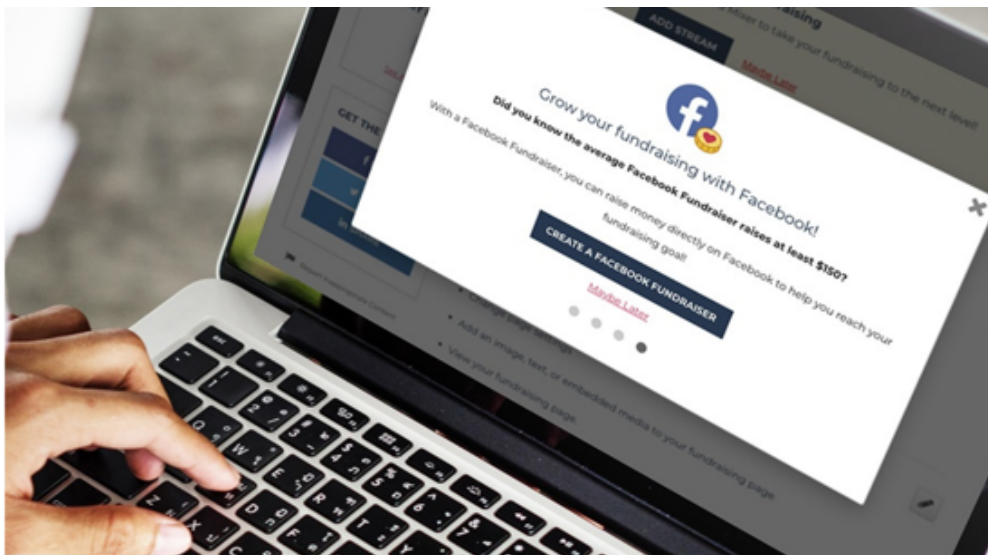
ADD STREAM

Maybe Later

raising

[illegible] to take your fundraising to the next level!

GET THE

Grow your fundraising with Facebook!

Did you know the average Facebook Fundraiser raises at least $150?

With a Facebook Fundraiser, you can raise money directly on Facebook to help you reach your fundraising goal!

CREATE A FACEBOOK FUNDRAISER

Maybe Later

Report Inappropriate Content

Change page settings

Add an image, text, or embedded media to your fundraising page

View your fundraising page